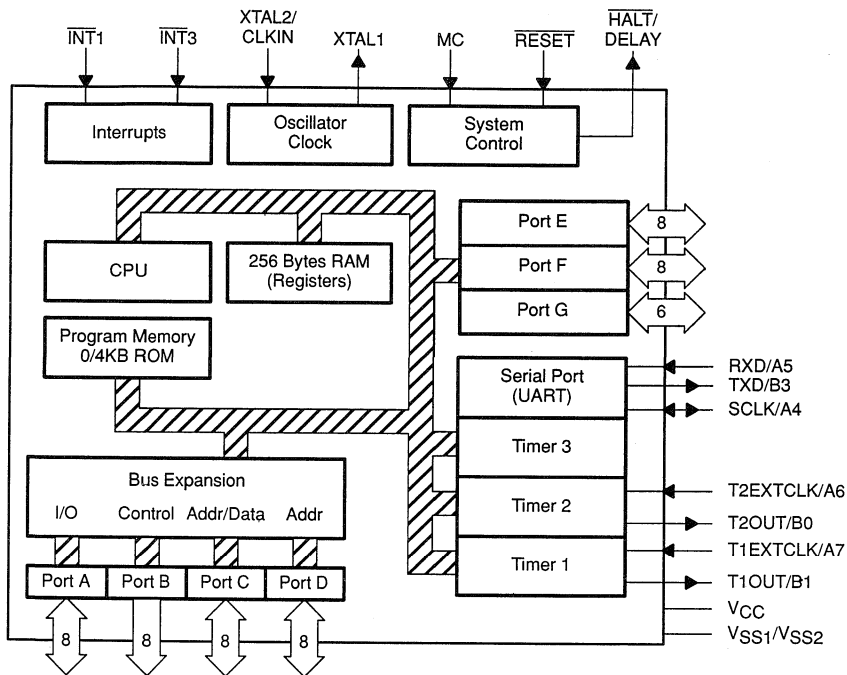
$\overline{INT}1$
$\overline{INT}3$
XTAL2/ CLKIN
XTAL1
MC
$\overline{RESET}$
$\overline{HALT}$/ DELAY

Interrupts
Oscillator Clock
System Control

CPU
256 Bytes RAM (Registers)
Program Memory 0/4KB ROM

Port E
8
Port F
8
Port G
6

Serial Port (UART)
RXD/A5
TXD/B3
SCLK/A4
Timer 3
Timer 2
T2EXTCLK/A6
T2OUT/B0
Timer 1
T1EXTCLK/A7
T1OUT/B1
$V_{CC}$
$V_{SS1}/V_{SS2}$

Bus Expansion
I/O
Control
Addr/Data
Addr
Port A
Port B
Port C
Port D
8
8
8
8